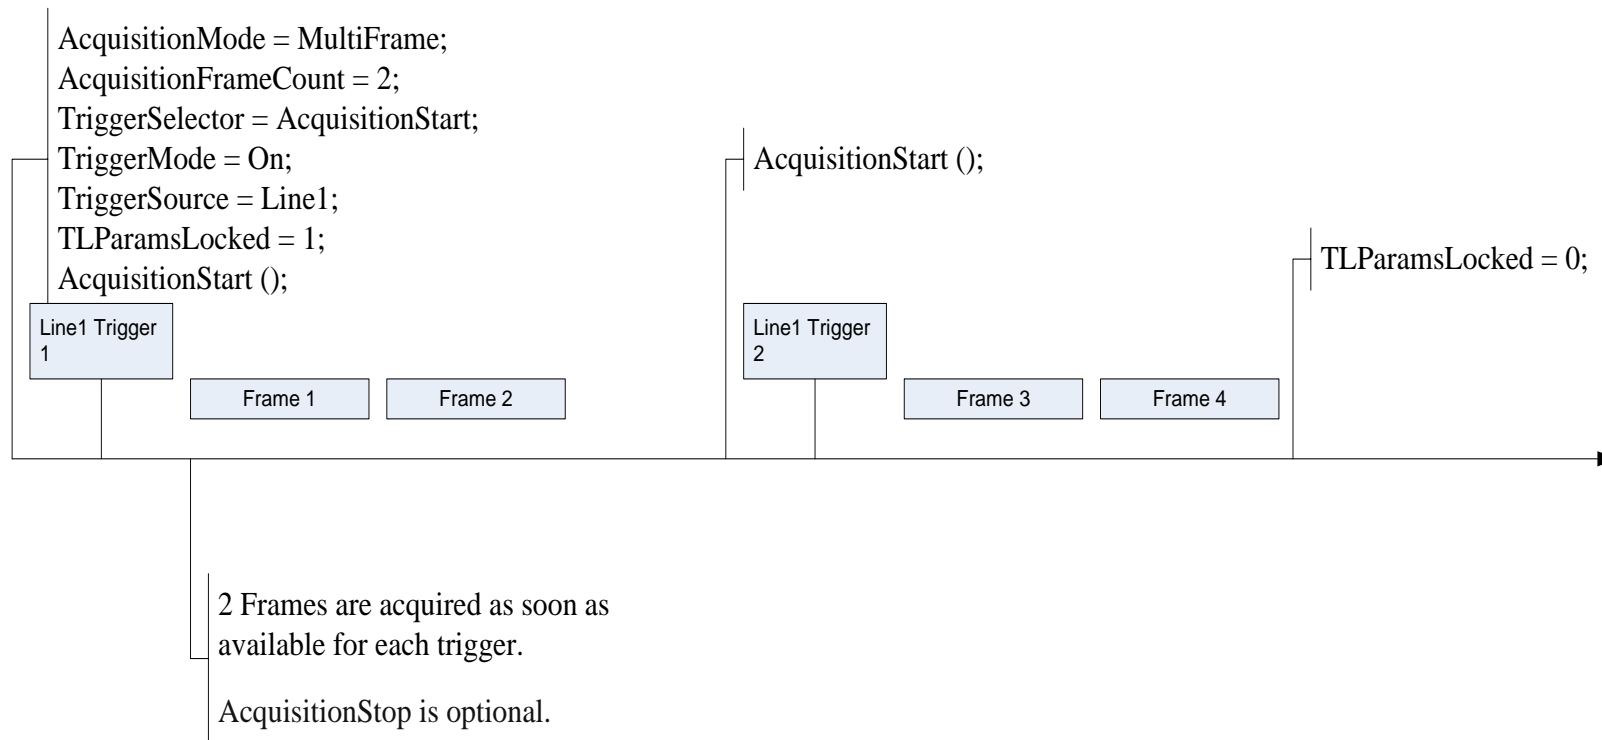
AcquisitionMode = MultiFrame;
AcquisitionFrameCount = 2;
TriggerSelector = AcquisitionStart;
TriggerMode = On;
TriggerSource = Line1;
TLParamsLocked = 1;
AcquisitionStart ();

AcquisitionStart ();

TLParamsLocked = 0;

Line1 Trigger 1

Frame 1

Frame 2

Line1 Trigger 2

Frame 3

Frame 4

2 Frames are acquired as soon as available for each trigger.

AcquisitionStop is optional.